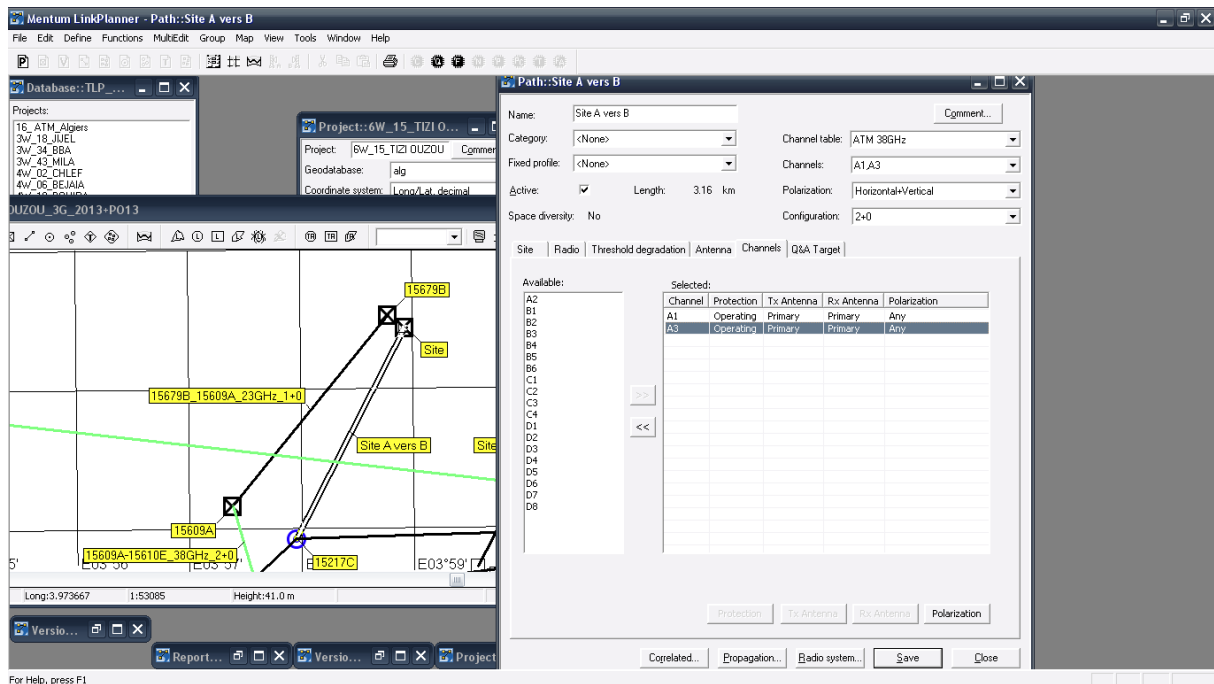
Mentum LinkPlanner - Path::Site A vers B
File Edit Define Functions MultiEdit Group Map View Tools Window Help

Database::TLP_...
Projects:
16_ATM_Algiers
3W_18_JIJEL
3W_34_BBA
3W_43_MILA
4W_02_CHLEF
4W_06_BEJAIA

Project::6W_15_TIZI O...
Project: 6W_15_TIZI OUZOU Commen
Geodatabase: alg
Coordinate system: Long/Lat, decimal

OUZOU_3G_2013+PO13

15679B
Site
15679B_15609A_23GHz_1+0
Site A vers B
Site
15609A
15609A-15610E_38GHz_2+0
15217C
E03°56' E03°57' E03°59'
Long:3.973667 1:53085 Height:41.0 m

Path::Site A vers B
Name: Site A vers B
Comment...
Category: <None>
Channel table: ATM 38GHz
Fixed profile: <None>
Channels: A1,A3
Active: Length: 3.16 km
Polarization: Horizontal+Vertical
Space diversity: No
Configuration: 2+0

Site | Radio | Threshold degradation | Antenna | Channels | Q&A Target

Available:
A2
B1
B2
B3
B4
B5
B6
C1
C2
C3
C4
D1
D2
D3
D4
D5
D6
D7
D8

>>
<<

Selected:
| Channel | Protection | Tx Antenna | Rx Antenna | Polarization |
|---|---|---|---|---|
| A1 | Operating | Primary | Primary | Any |
| A3 | Operating | Primary | Primary | Any |

Protection Tx Antenna Rx Antenna Polarization

Correlated... Propagation... Radio system... Save Close

Versio...
Report... Versio... Project

For Help, press F1